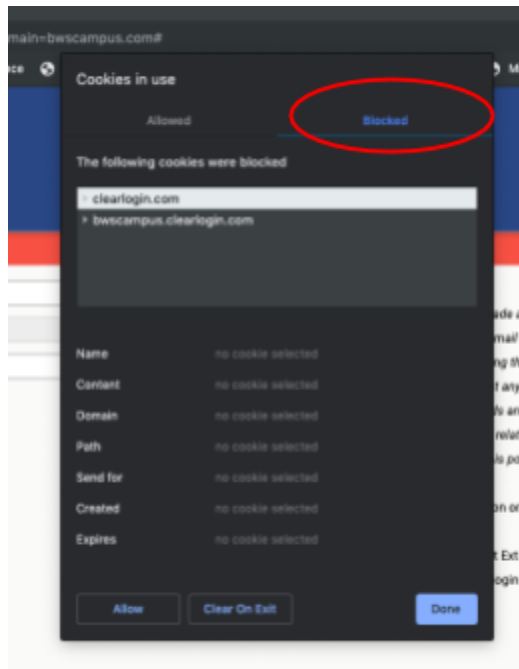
main=bwscampus.com#

Cookies in use

Allowed

Blocked

The following cookies were blocked

clearlogin.com

bwscampus.clearlogin.com

Name no cookie selected

Content no cookie selected

Domain no cookie selected

Path no cookie selected

Send for no cookie selected

Created no cookie selected

Expires no cookie selected

Allow

Clear On Exit

Done